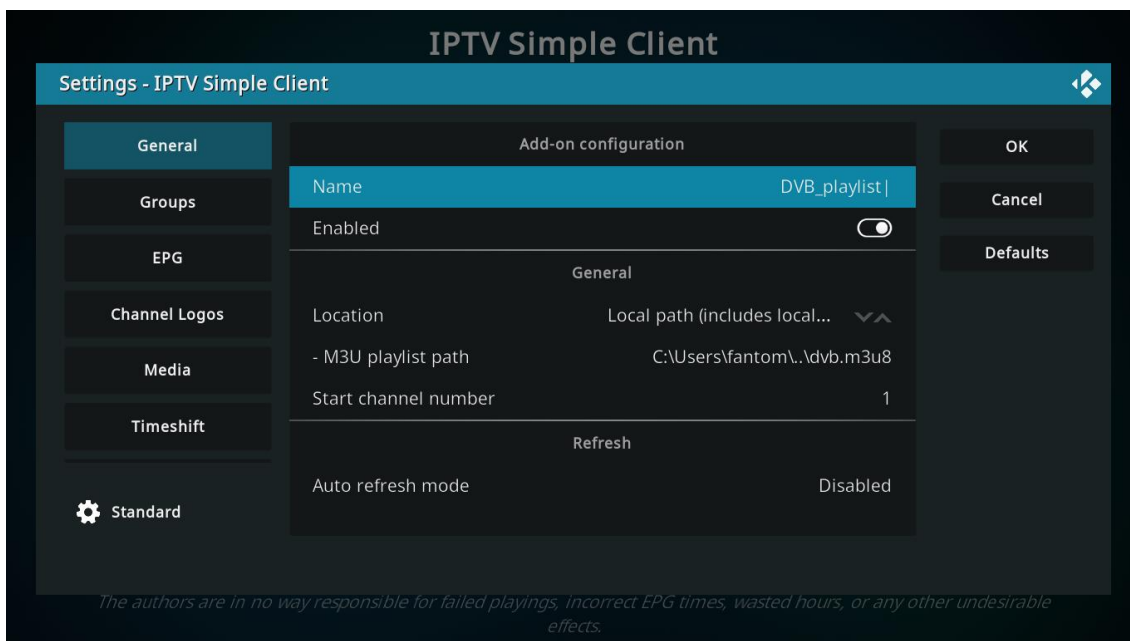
IPTV Simple Client

Settings - IPTV Simple Client

General
Groups
EPG
Channel Logos
Media
Timeshift

Standard

Add-on configuration

Name DVB_playlist|
Enabled

General

Location Local path (includes local...
- M3U playlist path C:\Users\fantom\..\dvb.m3u8
Start channel number 1

Refresh

Auto refresh mode Disabled

OK
Cancel
Defaults

The authors are in no way responsible for failed playings, incorrect EPG times, wasted hours, or any other undesirable effects.